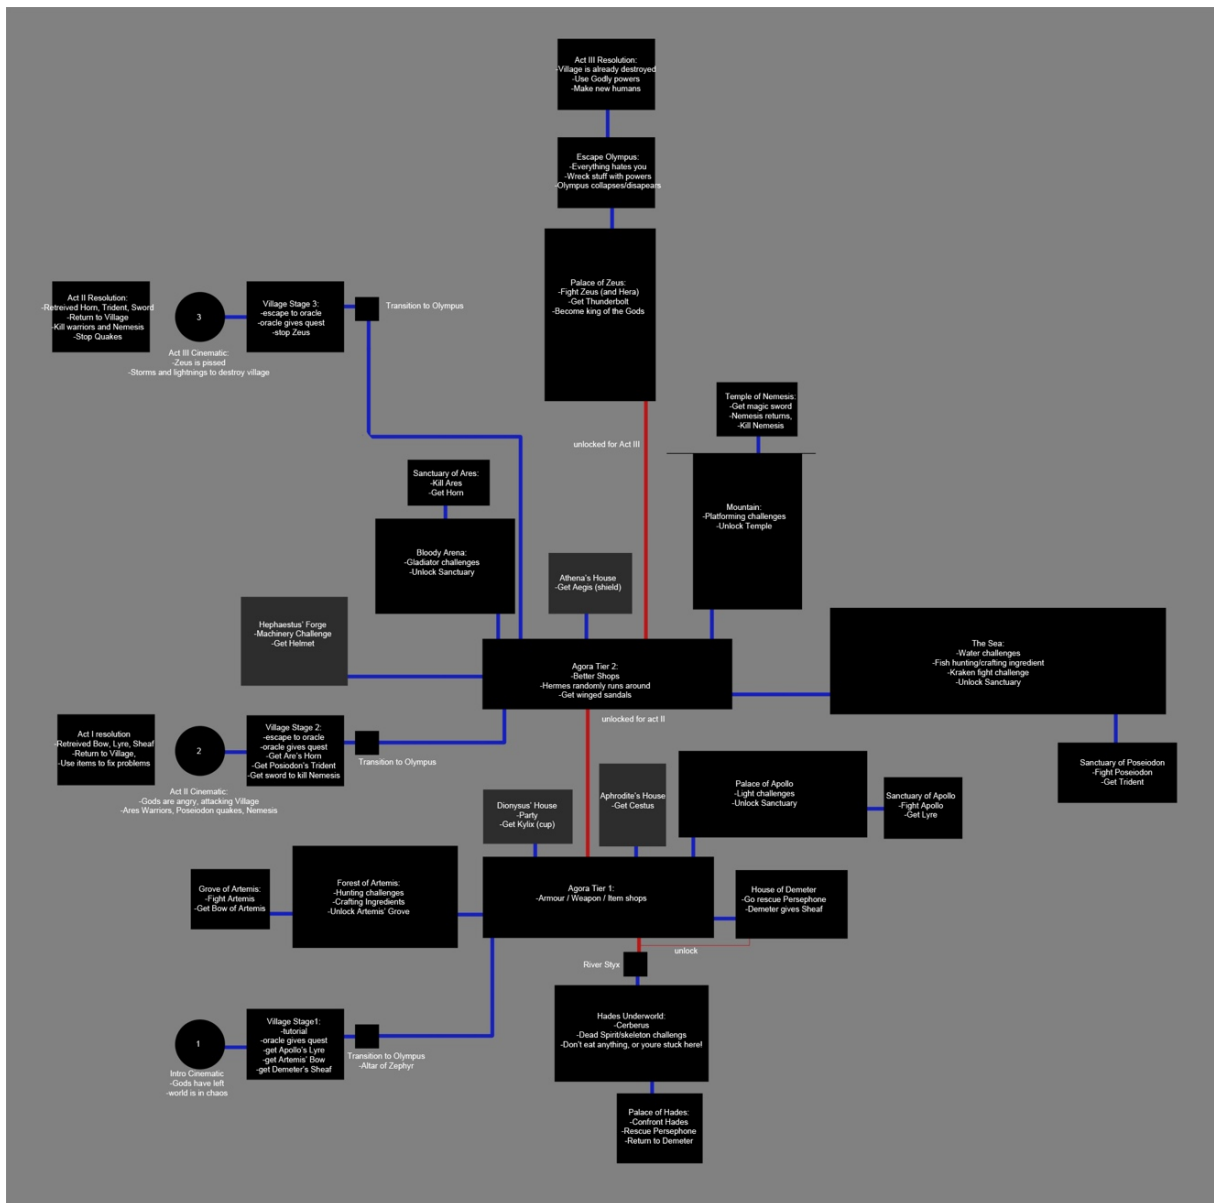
Act III Resolution:
-Village is already destroyed
-Use Godly powers
-Make new humans

Escape Olympus:
-Everything hates you
-Wreck stuff with powers
-Olympus collapses/disapears

Palace of Zeus:
-Fight Zeus (and Hera)
-Get Thunderbolt
-Become king of the Gods

Act II Resolution:
-Retreived Horn, Trident, Sword
-Return to Village
-Kill warriors and Nemesis
-Stop Quakes

3

Village Stage 3:
-escape to oracle
-oracle gives quest
-stop Zeus

Transition to Olympus

Act III Cinematic:
-Zeus is pissed
-Storms and lightnings to destroy village

Temple of Nemesis:
-Get magic sword
-Nemesis returns,
-Kill Nemesis

unlocked for Act III

Sanctuary of Ares:
-Kill Ares
-Get Horn

Mountain:
-Platforming challenges
-Unlock Temple

Bloody Arena:
-Gladiator challenges
-Unlock Sanctuary

Athena's House
-Get Aegis (shield)

Hephaestus' Forge
-Machinery Challenge
-Get Helmet

Agora Tier 2:
-Better Shops
-Hermes randomly runs around
-Get winged sandals

The Sea:
-Water challenges
-Fish hunting/crafting ingredient
-Kraken fight challenge
-Unlock Sanctuary

Act I resolution
-Retreived Bow, Lyre, Sheaf
-Return to Village,
-Use items to fix problems

2

Village Stage 2:
-escape to oracle
-oracle gives quest
-Get Are's Horn
-Get Posiodon's Trident
-Get sword to kill Nemesis

Transition to Olympus

unlocked for act II

Sanctuary of Poseiodon
-Fight Poseiodon
-Get Trident

Act II Cinematic:
-Gods are angry, attacking Village
-Ares Warriors, Poseiodon quakes, Nemesis

Dionysus' House
-Party
-Get Kylix (cup)

Aphrodite's House
-Get Cestus

Palace of Apollo
-Light challenges
-Unlock Sanctuary

Sanctuary of Apollo
-Fight Apollo
-Get Lyre

Grove of Artemis:
-Fight Artemis
-Get Bow of Artemis

Forest of Artemis:
-Hunting challenges
-Crafting Ingredients
-Unlock Artemis' Grove

Agora Tier 1:
-Armour / Weapon / Item shops

House of Demeter
-Go rescue Persephone
-Demeter gives Sheaf

unlock

River Styx

Hades Underworld:
-Cerberus
-Dead Spirit/skeleton challengs
-Don't eat anything, or youre stuck here!

1

Village Stage1:
-tutorial
-oracle gives quest
-get Apollo's Lyre
-get Artemis' Bow
-get Demeter's Sheaf

Transition to Olympus
-Altar of Zephyr

Intro Cinematic
-Gods have left
-world is in chaos

Palace of Hades:
-Confront Hades
-Rescue Persephone
-Return to Demeter